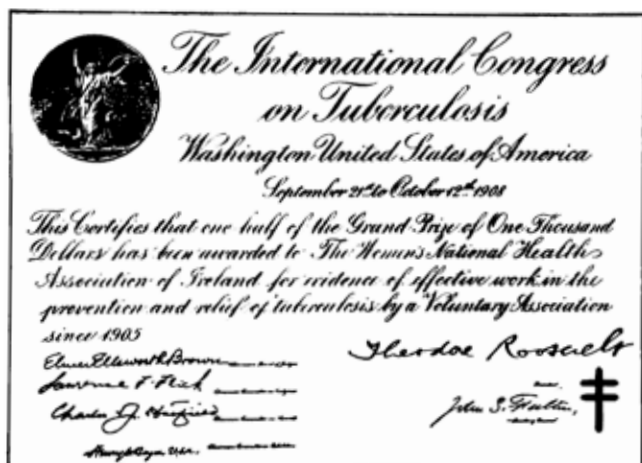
The International Congress on Tuberculosis

Washington United States of America

September 21st to October 12th 1908

This Certifies that one half of the Grand Prize of One Thousand Dollars has been awarded to The Women's National Health Association of Ireland for evidence of effective work in the prevention and relief of tuberculosis by a Voluntary Association since 1905

Elmer Ellsworth Brown
Lawrence F. Flick
Charles J. Hatfield
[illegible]

Theodore Roosevelt

John S. Fulton